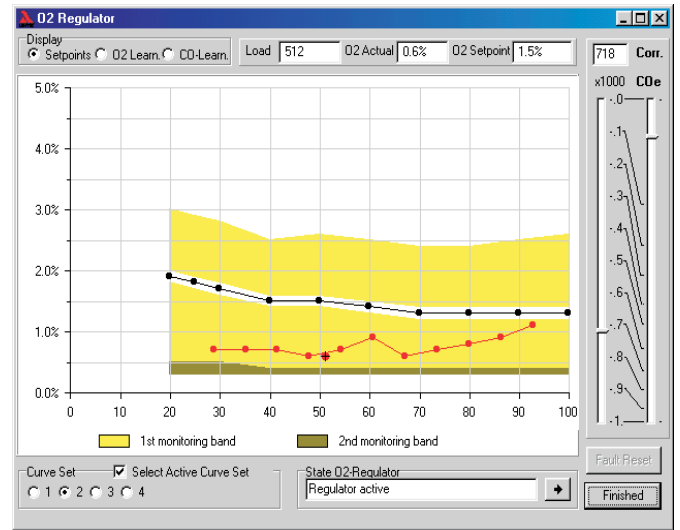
O2 Regulator

Display
Setpoints O2 Learn. CO-Learn.

Load 512
O2 Actual 0.6%
O2 Setpoint 1.5%

718 Corr.
x1000 COe
.0
.1
.2
.3
.4
.5
.6
.7
.8
.9
1.

5.0%
4.0%
3.0%
2.0%
1.0%
0.0%
0 10 20 30 40 50 60 70 80 90 100

1st monitoring band
2nd monitoring band

Curve Set
Select Active Curve Set
1 2 3 4

State O2-Regulator
Regulator active

Fault Reset
Finished